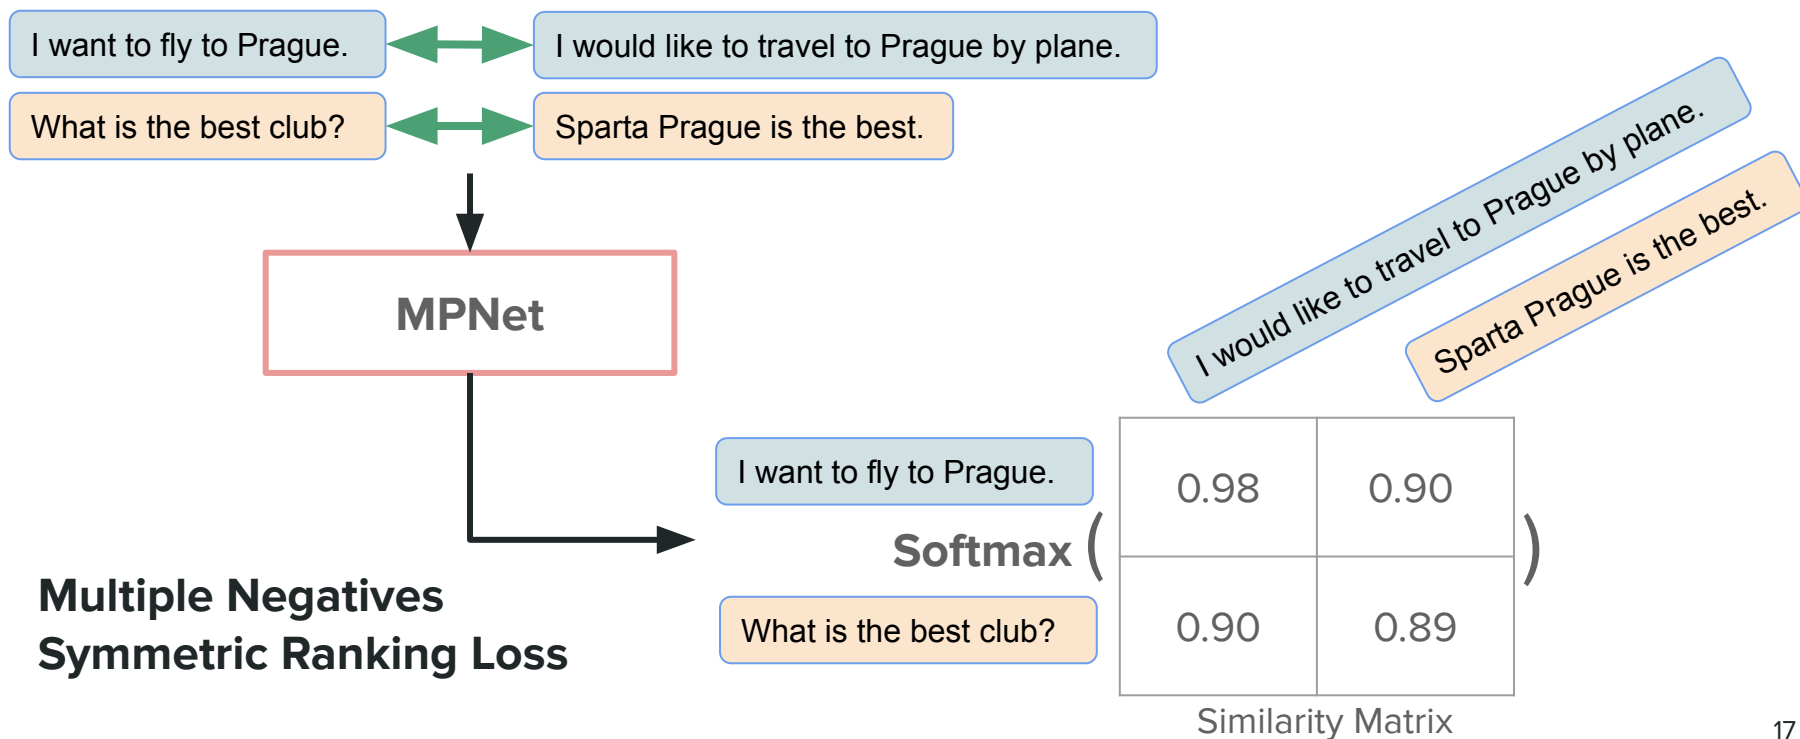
I want to fly to Prague.

I would like to travel to Prague by plane.

What is the best club?

Sparta Prague is the best.

MPNet

I would like to travel to Prague by plane.

Sparta Prague is the best.

I want to fly to Prague.

Softmax (

What is the best club?

| 0.98 | 0.90 |
|---|---|
| 0.90 | 0.89 |

)

Similarity Matrix

Multiple Negatives Symmetric Ranking Loss

17